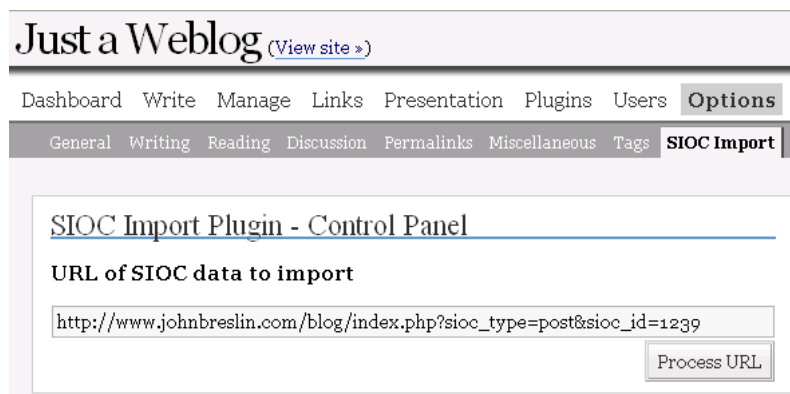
Just a Weblog (View site »)

Dashboard Write Manage Links Presentation Plugins Users Options

General Writing Reading Discussion Permalinks Miscellaneous Tags SIOC Import

SIOC Import Plugin - Control Panel

URL of SIOC data to import

http://www.johnbreslin.com/blog/index.php?sioc_type=post&sioc_id=1239

Process URL